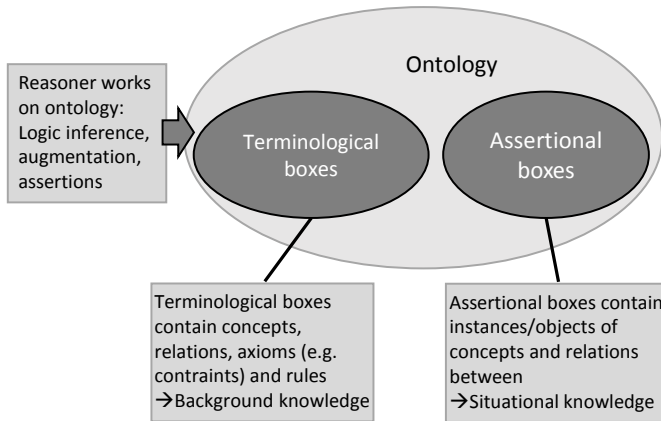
Reasoner works on ontology: Logic inference, augmentation, assertions

Ontology

Terminological boxes

Assertional boxes

Terminological boxes contain concepts, relations, axioms (e.g. contraints) and rules
→Background knowledge

Assertional boxes contain instances/objects of concepts and relations between
→Situational knowledge